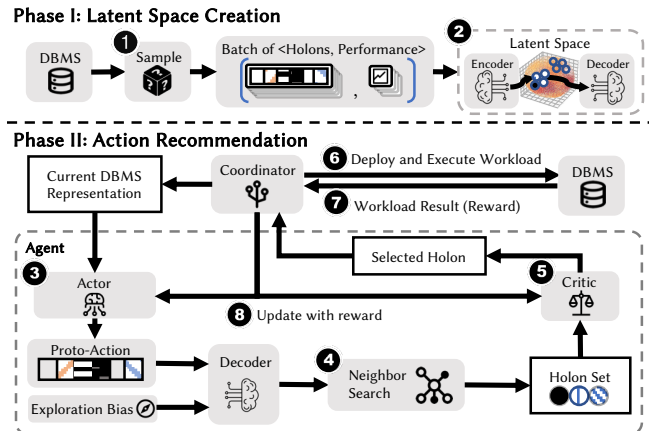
Phase I: Latent Space Creation

DBMS

1 Sample

Batch of <Holons, Performance>

2 Latent Space

Encoder

Decoder

Phase II: Action Recommendation

Current DBMS Representation

Coordinator

6 Deploy and Execute Workload

7 Workload Result (Reward)

DBMS

Agent

3 Actor

Selected Holon

5 Critic

8 Update with reward

Proto-Action

Decoder

4 Neighbor Search

Holon Set

Exploration Bias